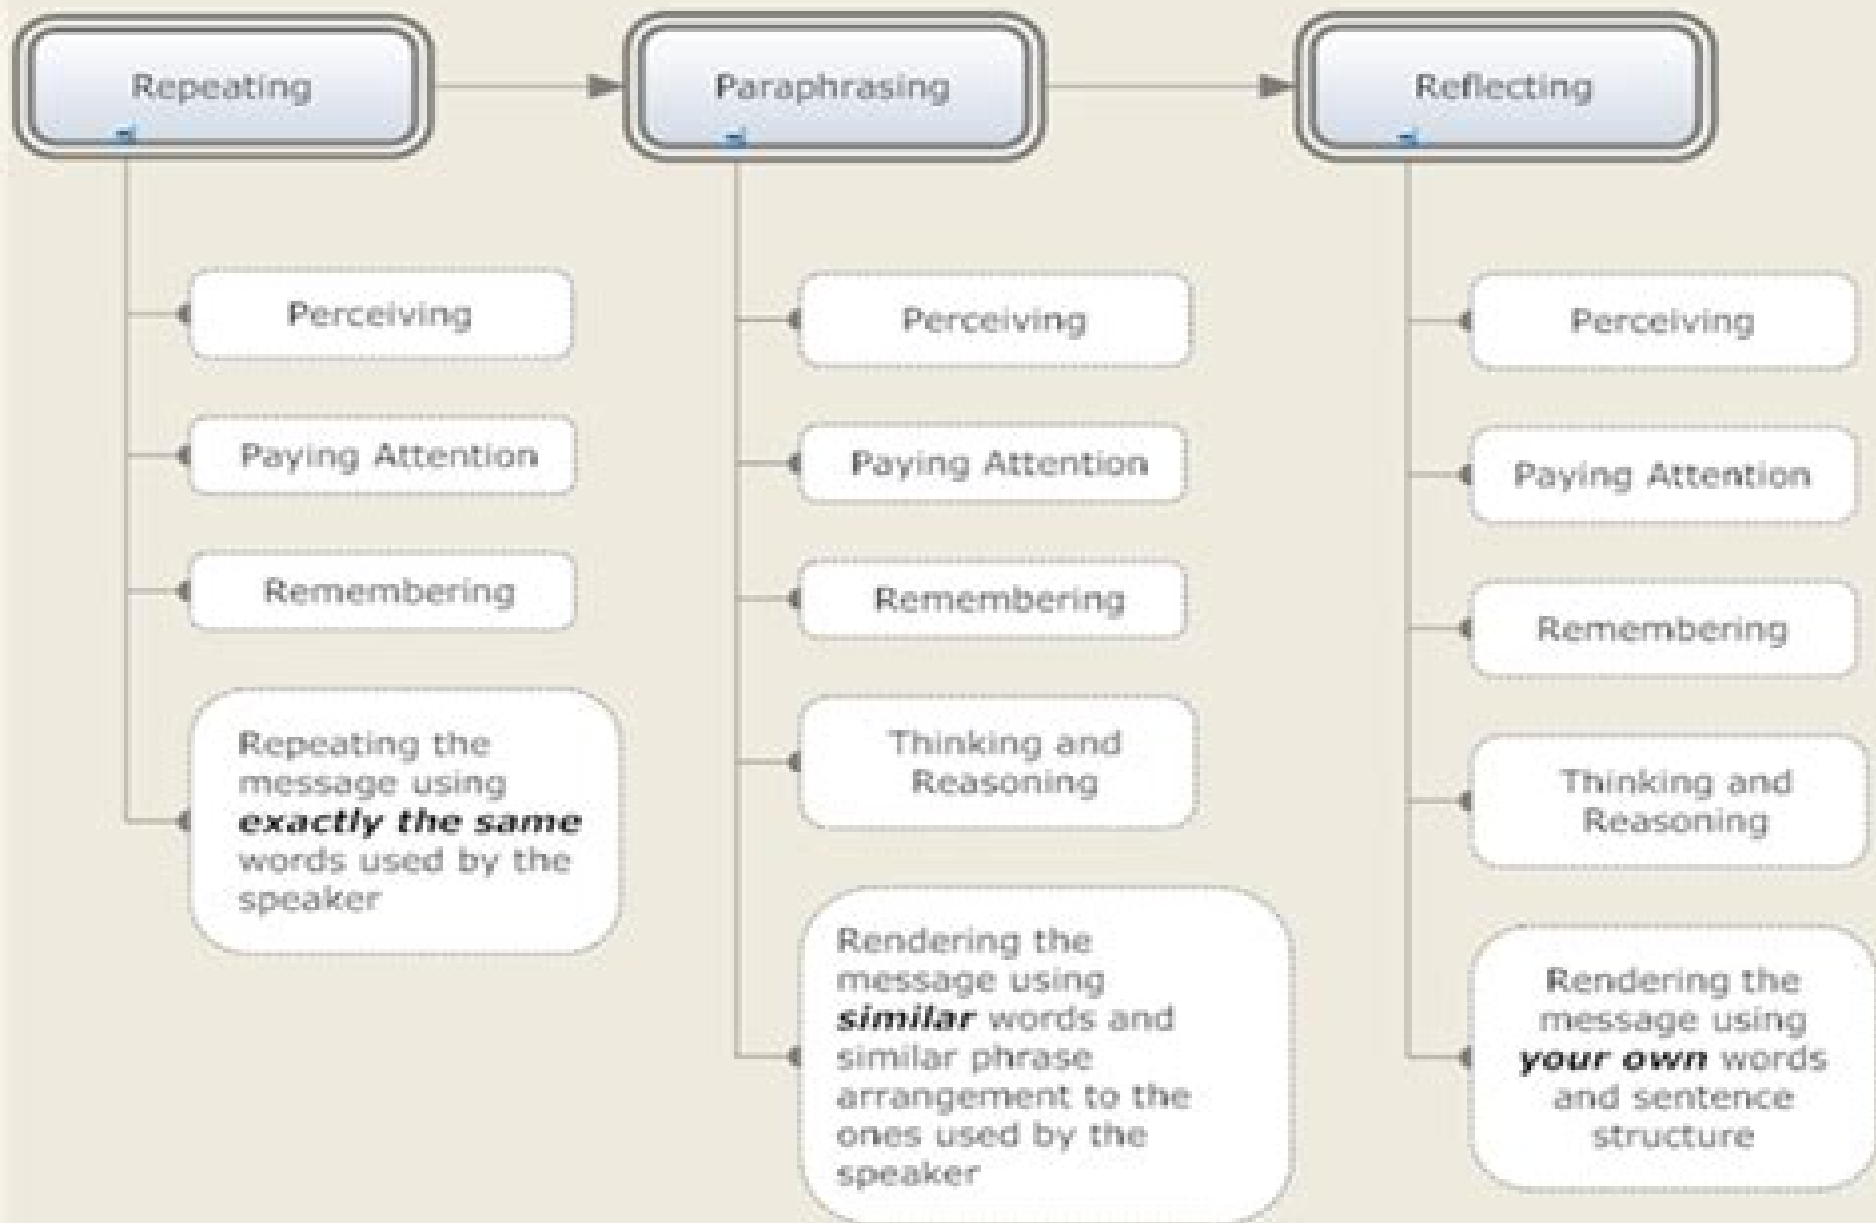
Repeating

Perceiving

Paying Attention

Remembering

Repeating the message using ***exactly the same*** words used by the speaker

Paraphrasing

Perceiving

Paying Attention

Remembering

Thinking and Reasoning

Rendering the message using ***similar*** words and similar phrase arrangement to the ones used by the speaker

Reflecting

Perceiving

Paying Attention

Remembering

Thinking and Reasoning

Rendering the message using ***your own*** words and sentence structure